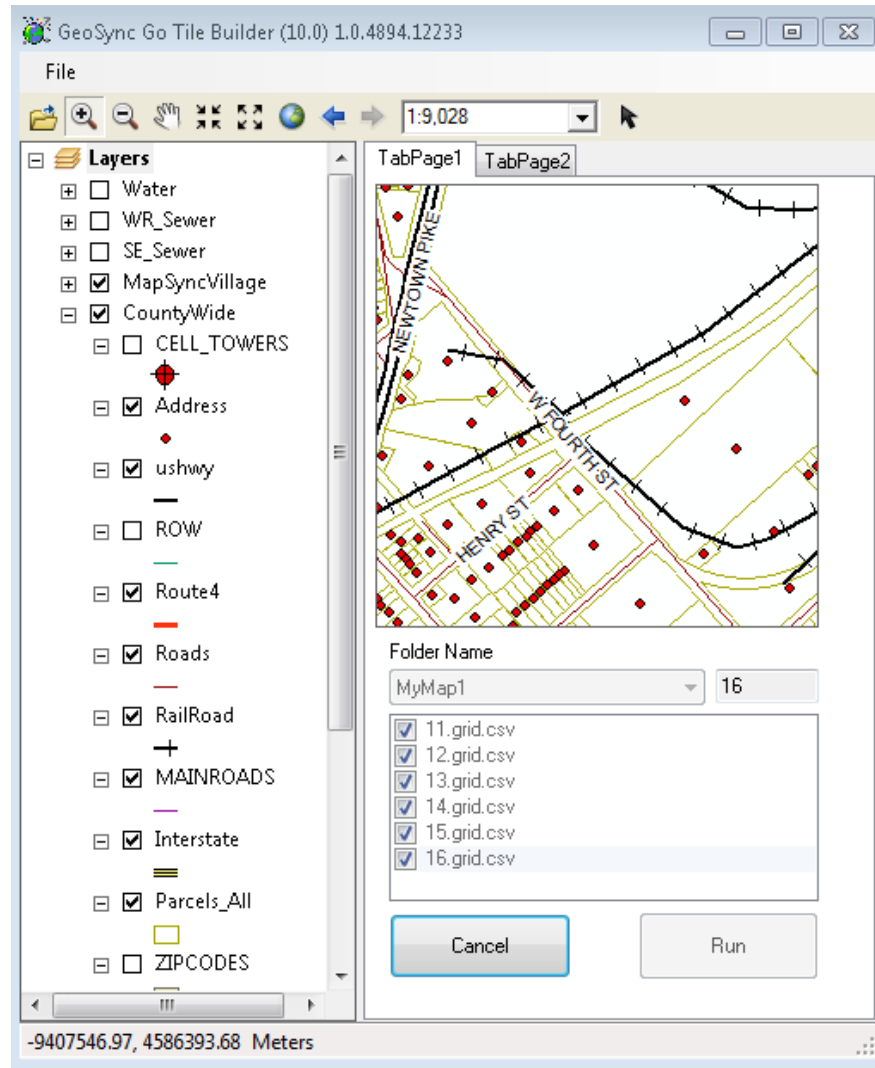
GeoSync Go Tile Builder (10.0) 1.0.4894.12233

File

1:9,028

Layers
Water
WR_Sewer
SE_Sewer
MapSyncVillage
CountyWide
CELL_TOWERS
Address
ushwy
ROW
Route4
Roads
RailRoad
MAINROADS
Interstate
Parcels_All
ZIPCODES

TabPage1
TabPage2

NEWTOWN PIKE
W FOURTH ST
HENRY ST

Folder Name
MyMap1
16

11.grid.csv
12.grid.csv
13.grid.csv
14.grid.csv
15.grid.csv
16.grid.csv

Cancel
Run

-9407546.97, 4586393.68 Meters